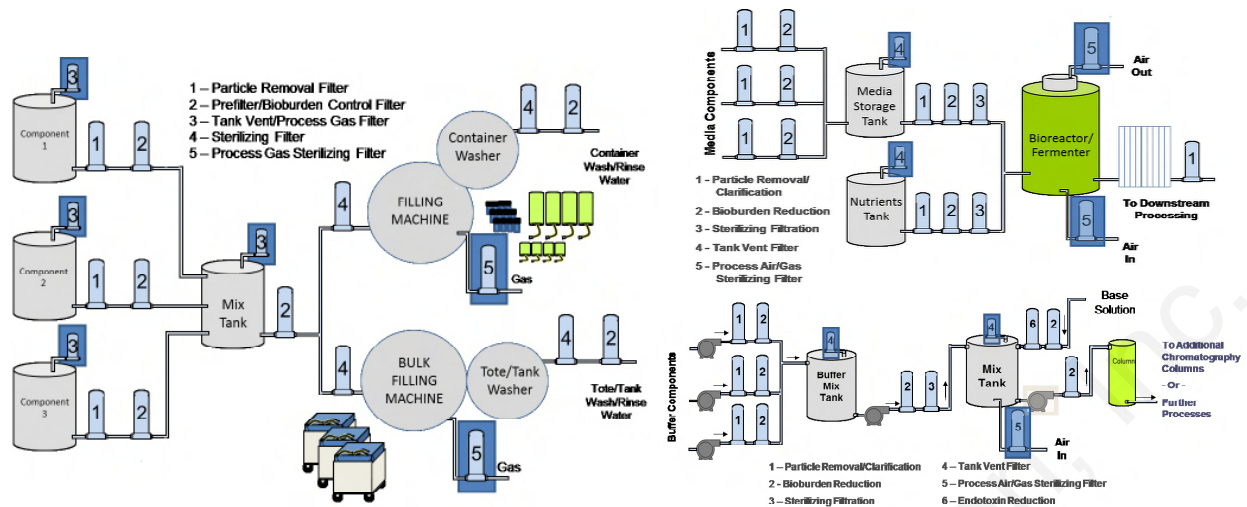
3
Component 1
1
2
1 – Particle Removal Filter
2 – Prefilter/Bioburden Control Filter
3 – Tank Vent/Process Gas Filter
4 – Sterilizing Filter
5 – Process Gas Sterilizing Filter

3
Component 2
1
2

3
Component 3
1
2

3
Mix Tank
2
4
FILLING MACHINE
Container Washer
4
2
Container Wash/Rinse Water
5
Gas
4
BULK FILLING MACHINE
Tote/Tank Washer
4
2
Tote/Tank Wash/Rinse Water
5
Gas

Media Components
1 2
1 2
1 2
4
Media Storage Tank
1 2 3
5
Air Out
Bioreactor/ Fermenter
1
To Downstream Processing
4
Nutrients Tank
1 2 3
5
Air In
1 - Particle Removal/ Clarification
2 - Bioburden Reduction
3 - Sterilizing Filtration
4 - Tank Vent Filter
5 - Process Air/Gas Sterilizing Filter

Buffer Components
1 2
1 2
1 2
4
Buffer Mix Tank
2 3
4
Mix Tank
6 2
Base Solution
2
Column
To Additional Chromatography Columns
- Or -
Further Processes
5
Air In
1 – Particle Removal/Clarification
2 – Bioburden Reduction
3 – Sterilizing Filtration
4 – Tank Vent Filter
5 – Process Air/Gas Sterilizing Filter
6 – Endotoxin Reduction